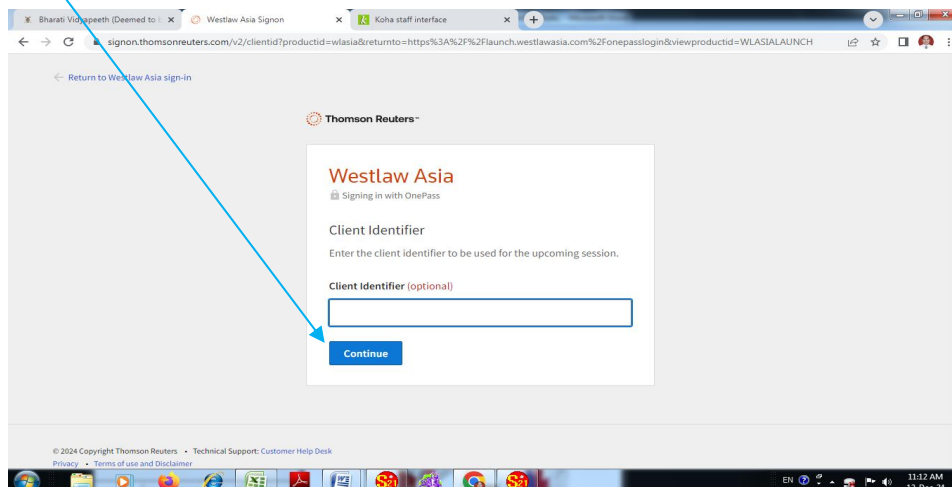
Bharati Vidyapeeth (Deemed to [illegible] ×
Westlaw Asia Signon ×
Koha staff interface ×
+

signon.thomsonreuters.com/v2/clientid?productid=wlasia&returnto=https%3A%2F%2Flaunch.westlawasia.com%2Fonepasslogin&viewproductid=WLASIALAUNCH

← Return to Westlaw Asia sign-in

Thomson Reuters™

Westlaw Asia
Signing in with OnePass

Client Identifier

Enter the client identifier to be used for the upcoming session.

Client Identifier (optional)

Continue

© 2024 Copyright Thomson Reuters • Technical Support: Customer Help Desk
Privacy • Terms of use and Disclaimer

EN
11:12 AM
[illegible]